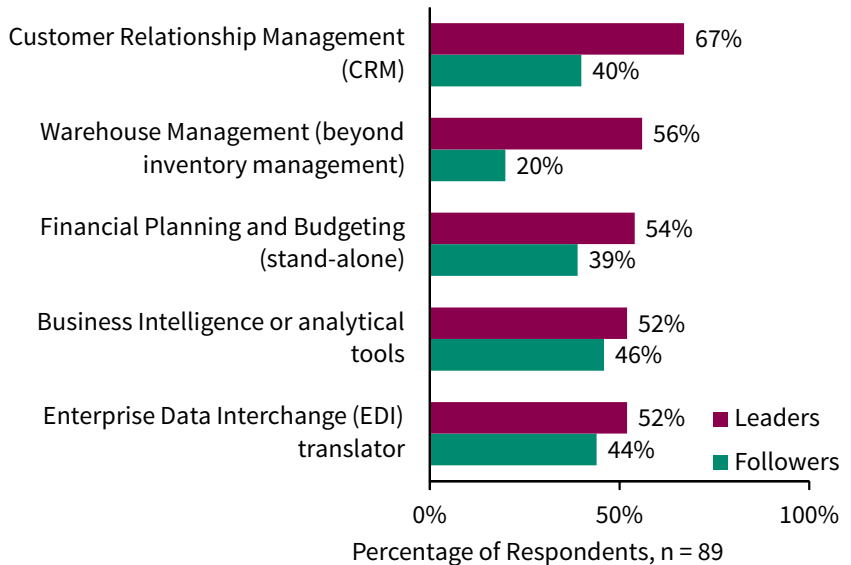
Customer Relationship Management (CRM)
67%
40%

Warehouse Management (beyond inventory management)
56%
20%

Financial Planning and Budgeting (stand-alone)
54%
39%

Business Intelligence or analytical tools
52%
46%

Enterprise Data Interchange (EDI) translator
52%
44%

Leaders
Followers

0%
50%
100%

Percentage of Respondents, n = 89